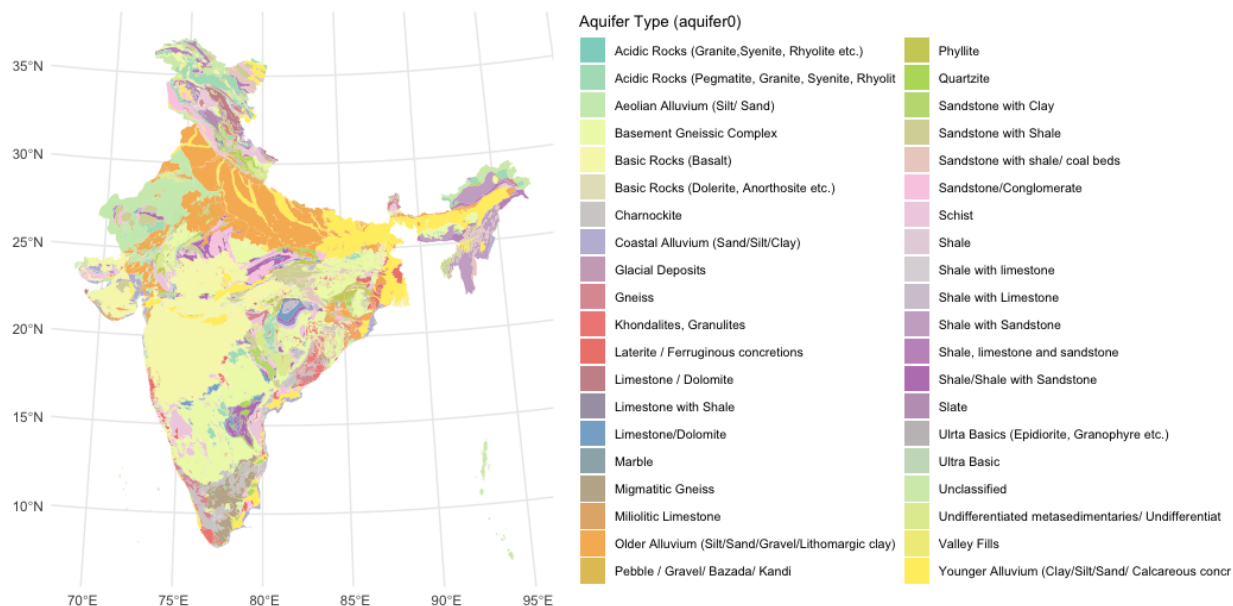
35°N
30°N
25°N
20°N
15°N
10°N
70°E 75°E 80°E 85°E 90°E 95°E

Aquifer Type (aquifer0)

Acidic Rocks (Granite,Syenite, Rhyolite etc.)
Acidic Rocks (Pegmatite, Granite, Syenite, Rhyolit
Aeolian Alluvium (Silt/ Sand)
Basement Gneissic Complex
Basic Rocks (Basalt)
Basic Rocks (Dolerite, Anorthosite etc.)
Charnockite
Coastal Alluvium (Sand/Silt/Clay)
Glacial Deposits
Gneiss
Khondalites, Granulites
Laterite / Ferruginous concretions
Limestone / Dolomite
Limestone with Shale
Limestone/Dolomite
Marble
Migmatitic Gneiss
Miliolitic Limestone
Older Alluvium (Silt/Sand/Gravel/Lithomargic clay)
Pebble / Gravel/ Bazada/ Kandi

Phyllite
Quartzite
Sandstone with Clay
Sandstone with Shale
Sandstone with shale/ coal beds
Sandstone/Conglomerate
Schist
Shale
Shale with limestone
Shale with Limestone
Shale with Sandstone
Shale, limestone and sandstone
Shale/Shale with Sandstone
Slate
Ulrta Basics (Epidiorite, Granophyre etc.)
Ultra Basic
Unclassified
Undifferentiated metasedimentaries/ Undifferentiat
Valley Fills
Younger Alluvium (Clay/Silt/Sand/ Calcareous concr